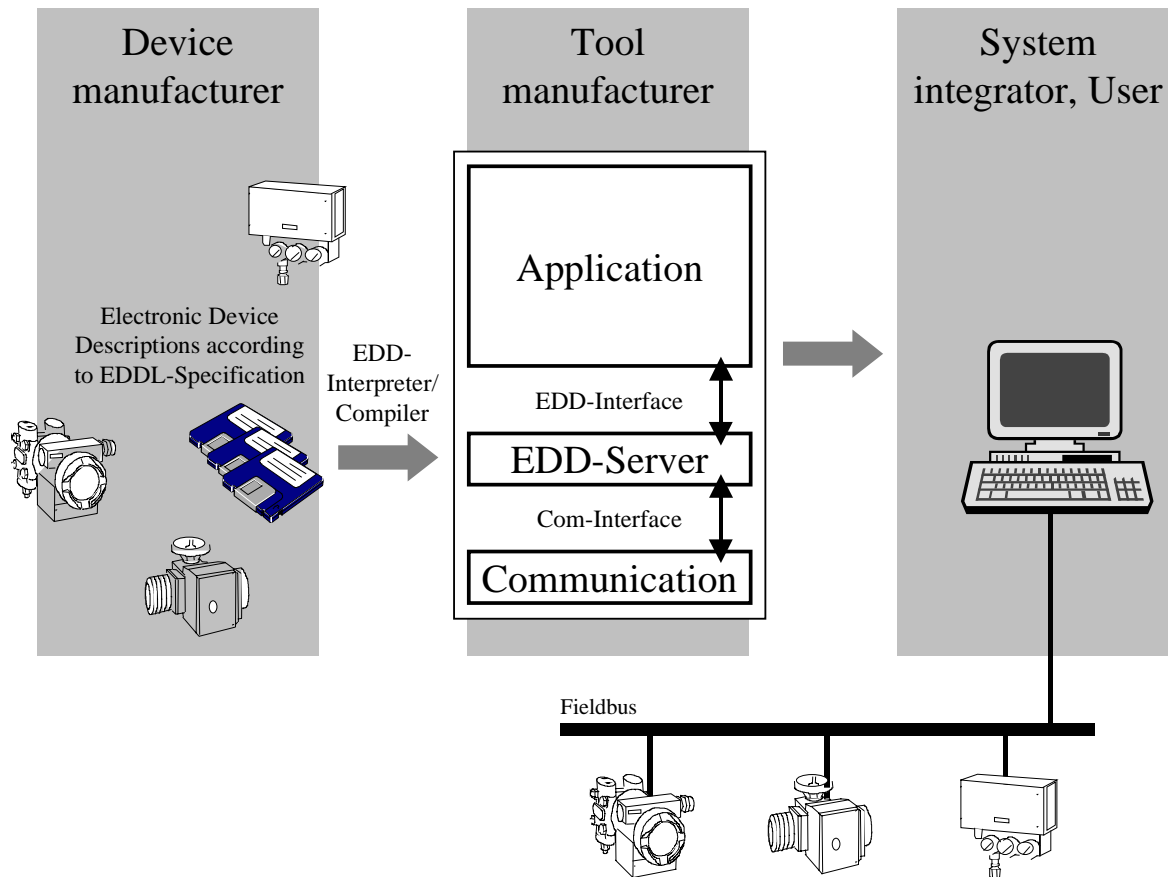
Device manufacturer

Tool manufacturer

System integrator, User

Electronic Device Descriptions according to EDDL-Specification

EDD-Interpreter/ Compiler

Application

EDD-Interface

EDD-Server

Com-Interface

Communication

Fieldbus